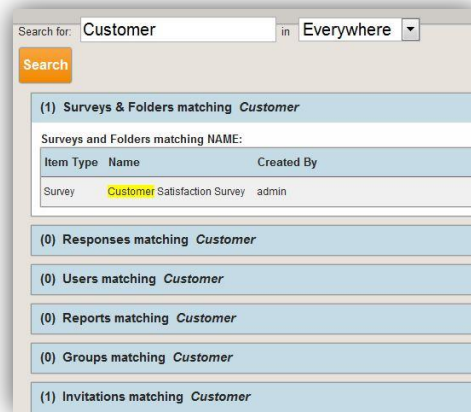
Search for: Customer in Everywhere

Search

(1) Surveys & Folders matching *Customer*

Surveys and Folders matching NAME:

| Item Type | Name | Created By |
|---|---|---|
| Survey | Customer Satisfaction Survey | admin |

(0) Responses matching *Customer*

(0) Users matching *Customer*

(0) Reports matching *Customer*

(0) Groups matching *Customer*

(1) Invitations matching *Customer*